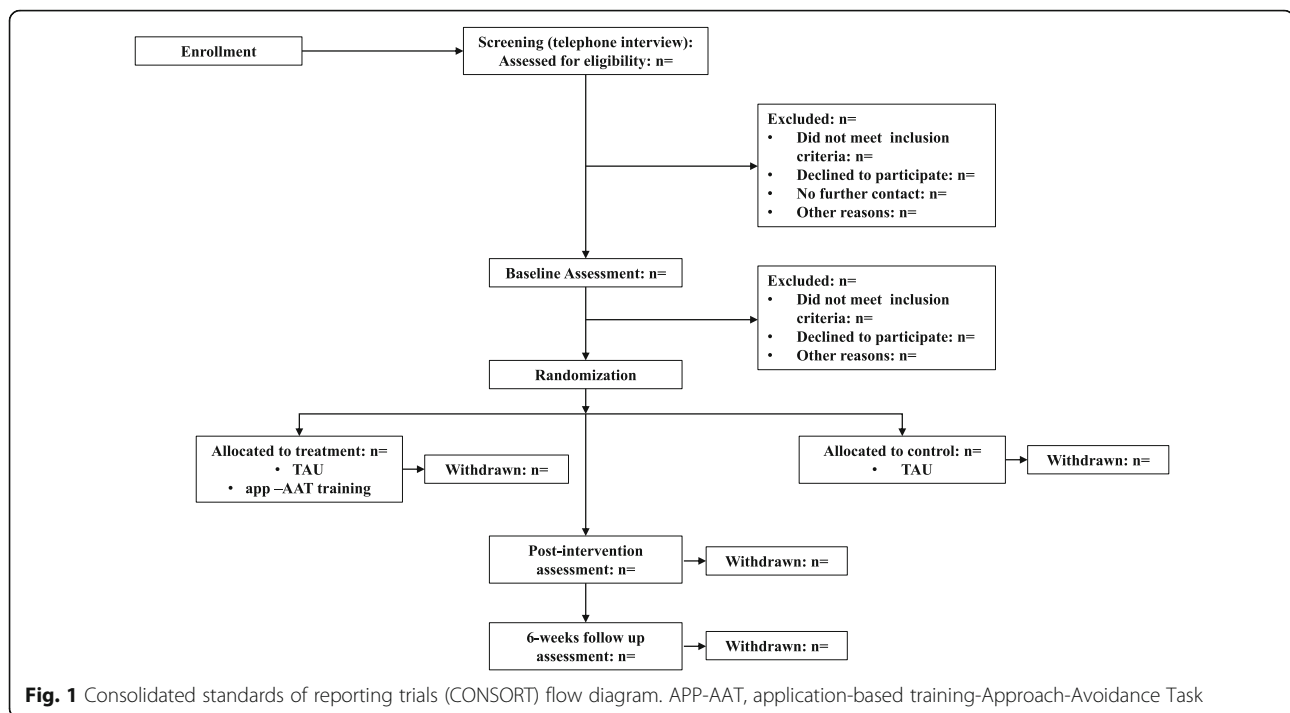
Enrollment

Screening (telephone interview): Assessed for eligibility: n=

Excluded: n=
• Did not meet inclusion criteria: n=
• Declined to participate: n=
• No further contact: n=
• Other reasons: n=

Baseline Assessment: n=

Excluded: n=
• Did not meet inclusion criteria: n=
• Declined to participate: n=
• Other reasons: n=

Randomization

Allocated to treatment: n=
• TAU
• app –AAT training

Withdrawn: n=

Allocated to control: n=
• TAU

Withdrawn: n=

Post-intervention assessment: n=

Withdrawn: n=

6-weeks follow up assessment: n=

Withdrawn: n=

Fig. 1 Consolidated standards of reporting trials (CONSORT) flow diagram. APP-AAT, application-based training-Approach-Avoidance Task